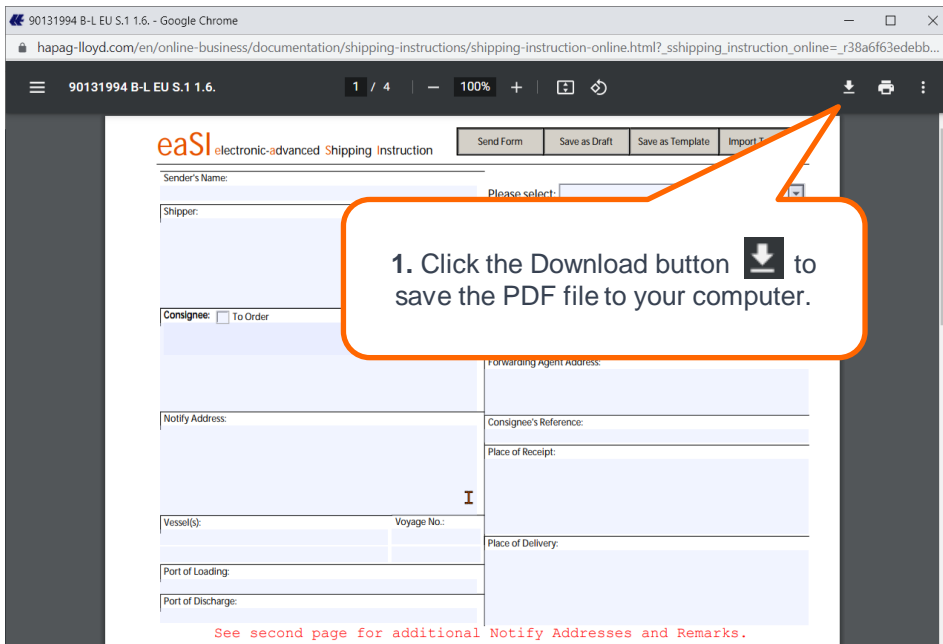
90131994 B-L EU S.1 1.6. - Google Chrome

hapag-lloyd.com/en/online-business/documentation/shipping-instructions/shipping-instruction-online.html?_sshipping_instruction_online=_r38a6f63edebb...

90131994 B-L EU S.1 1.6.

1 / 4

100%

eaSI electronic-advanced Shipping Instruction

Send Form | Save as Draft | Save as Template | Import T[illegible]

Sender's Name:

Please select:

Shipper:

**1.** Click the Download button to save the PDF file to your computer.

Consignee: To Order

Forwarding Agent Address:

Notify Address:

Consignee's Reference:

Place of Receipt:

Vessel(s):

Voyage No.:

Place of Delivery:

Port of Loading:

Port of Discharge:

See second page for additional Notify Addresses and Remarks.